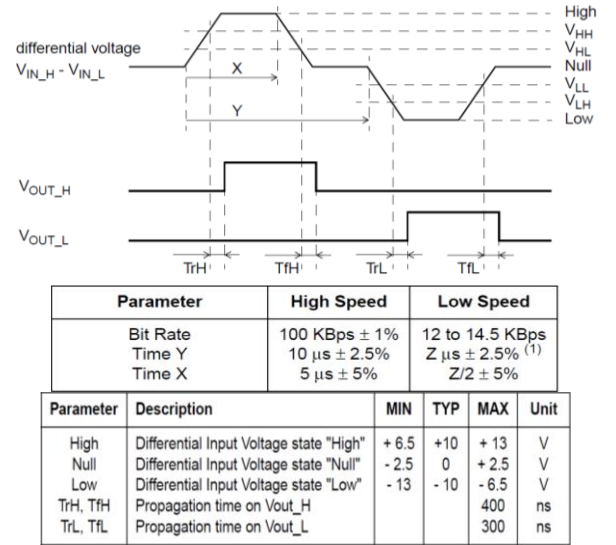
High
$V_{HH}$
$V_{HL}$
Null
$V_{LL}$
$V_{LH}$
Low

differential voltage
$V_{IN\_H} - V_{IN\_L}$

X

Y

$V_{OUT\_H}$

$V_{OUT\_L}$

TrH TfH TrL TfL

| Parameter | High Speed | Low Speed |
|---|---|---|
| Bit Rate<br>Time Y<br>Time X | 100 KBps ± 1%<br>10 μs ± 2.5%<br>5 μs ± 5% | 12 to 14.5 KBps<br>Z μs ± 2.5% $^{(1)}$<br>Z/2 ± 5% |

| Parameter | Description | MIN | TYP | MAX | Unit |
|---|---|---|---|---|---|
| High | Differential Input Voltage state "High" | + 6.5 | +10 | + 13 | V |
| Null | Differential Input Voltage state "Null" | - 2.5 | 0 | + 2.5 | V |
| Low | Differential Input Voltage state "Low" | - 13 | - 10 | - 6.5 | V |
| TrH, TfH | Propagation time on Vout_H | | | 400 | ns |
| TrL, TfL | Propagation time on Vout_L | | | 300 | ns |